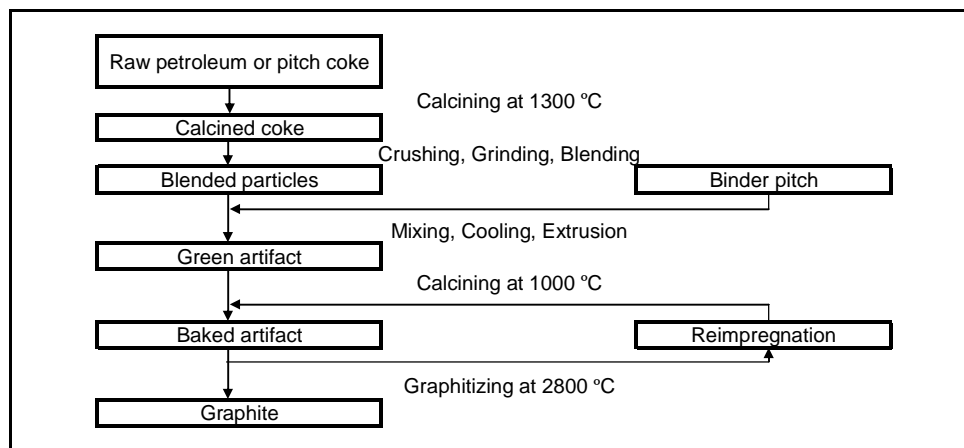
Raw petroleum or pitch coke

Calcining at 1300 ºC

Calcined coke

Crushing, Grinding, Blending

Blended particles

Binder pitch

Mixing, Cooling, Extrusion

Green artifact

Calcining at 1000 ºC

Baked artifact

Reimpregnation

Graphitizing at 2800 ºC

Graphite